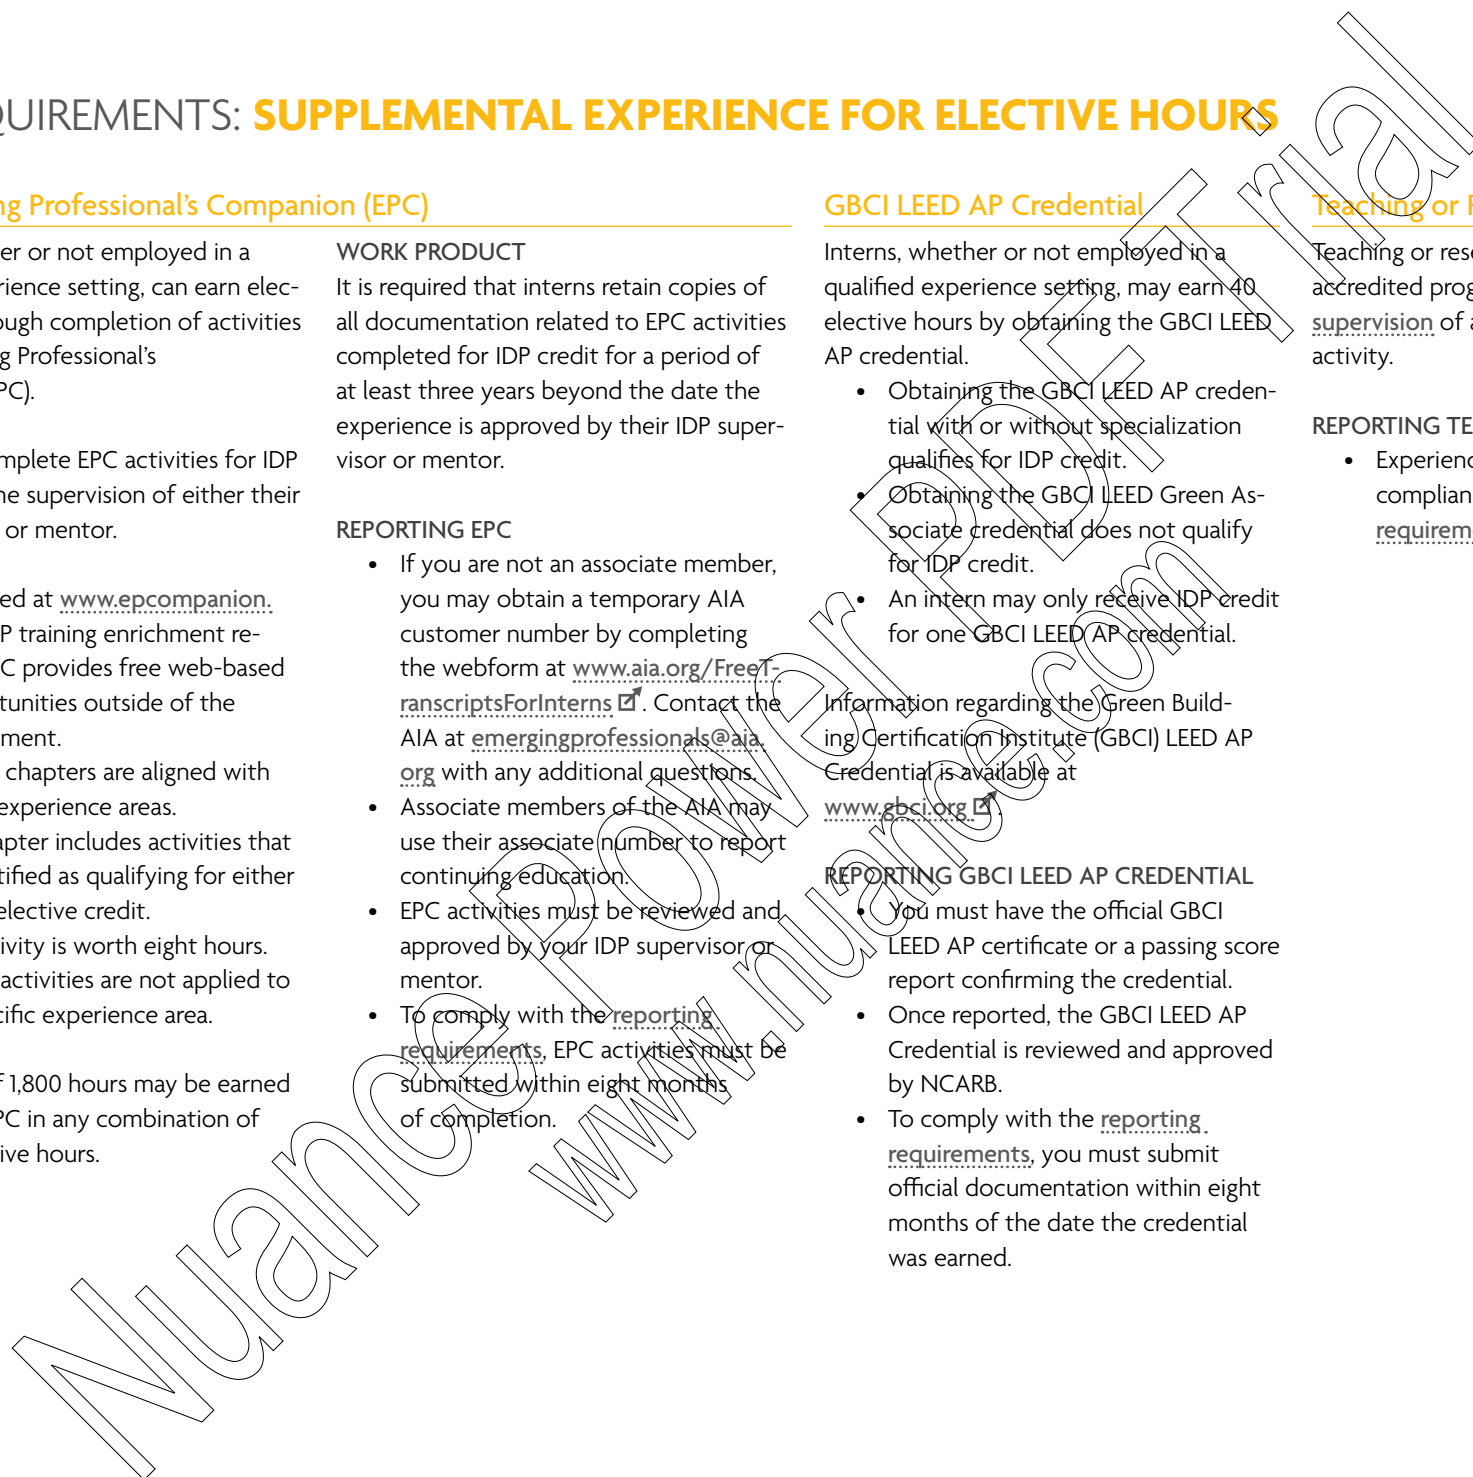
QUIREMENTS: SUPPLEMENTAL EXPERIENCE FOR ELECTIVE HOURS

g Professional's Companion (EPC)

er or not employed in a rience setting, can earn elecough completion of activities g Professional's PC).

mplete EPC activities for IDP he supervision of either their or mentor.

ed at www.epcompanion. P training enrichment reC provides free web-based tunities outside of the ment.

chapters are aligned with experience areas.

apter includes activities that tified as qualifying for either elective credit.

ivity is worth eight hours.

activities are not applied to cific experience area.

f 1,800 hours may be earned PC in any combination of ive hours.

WORK PRODUCT

It is required that interns retain copies of all documentation related to EPC activities completed for IDP credit for a period of at least three years beyond the date the experience is approved by their IDP supervisor or mentor.

REPORTING EPC

• If you are not an associate member, you may obtain a temporary AIA customer number by completing the webform at www.aia.org/FreeTranscriptsForInterns. Contact the AIA at emergingprofessionals@aia.org with any additional questions.
• Associate members of the AIA may use their associate number to report continuing education.
• EPC activities must be reviewed and approved by your IDP supervisor or mentor.
• To comply with the reporting requirements, EPC activities must be submitted within eight months of completion.

GBCI LEED AP Credential

Interns, whether or not employed in a qualified experience setting, may earn 40 elective hours by obtaining the GBCI LEED AP credential.

• Obtaining the GBCI LEED AP credential with or without specialization qualifies for IDP credit.
• Obtaining the GBCI LEED Green Associate credential does not qualify for IDP credit.
• An intern may only receive IDP credit for one GBCI LEED AP credential.

Information regarding the Green Building Certification Institute (GBCI) LEED AP Credential is available at www.gbci.org.

REPORTING GBCI LEED AP CREDENTIAL

• You must have the official GBCI LEED AP certificate or a passing score report confirming the credential.
• Once reported, the GBCI LEED AP Credential is reviewed and approved by NCARB.
• To comply with the reporting requirements, you must submit official documentation within eight months of the date the credential was earned.

Teaching or R

Teaching or rese accredited prog supervision of a activity.

REPORTING TE

• Experienc complian requirem

Nuance PDF Trial www.nuance.com